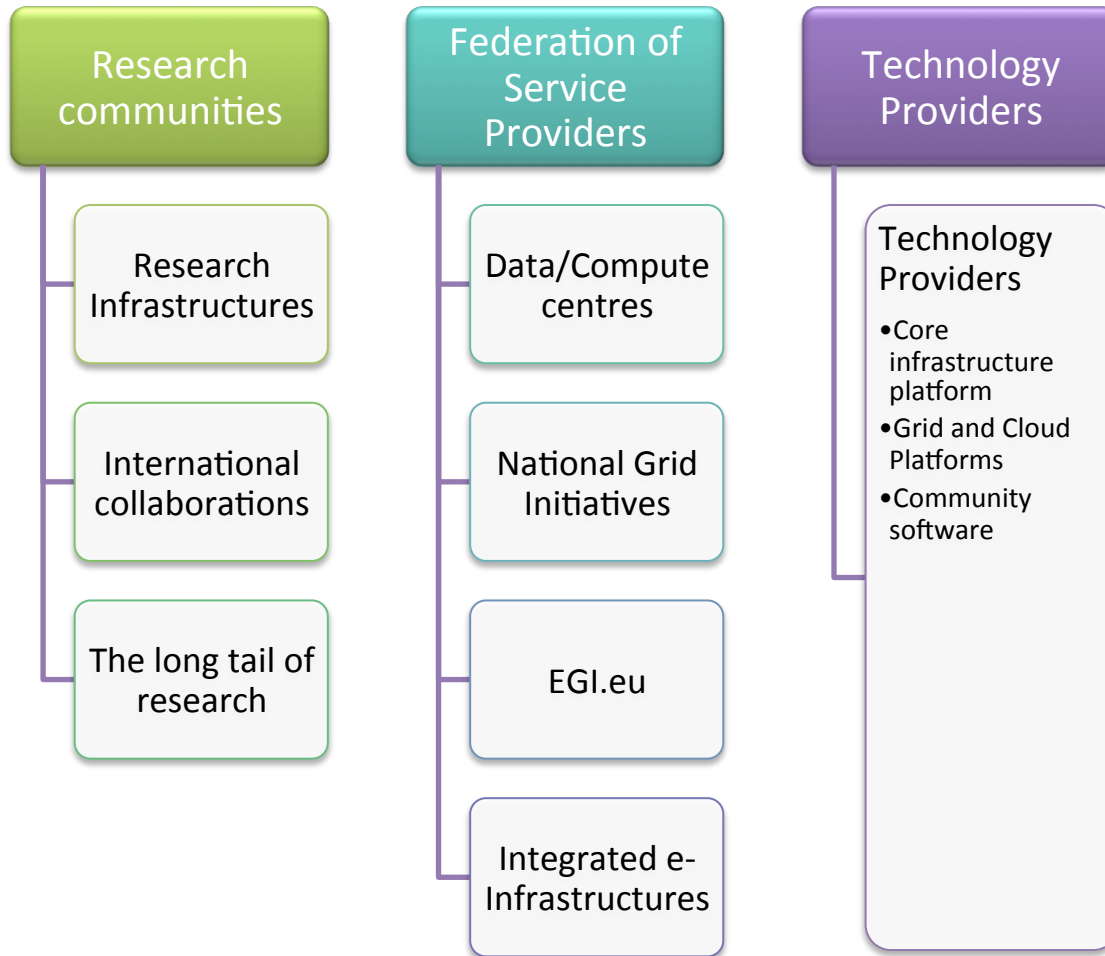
Research communities

Research Infrastructures

International collaborations

The long tail of research

Federation of Service Providers

Data/Compute centres

National Grid Initiatives

EGI.eu

Integrated e-Infrastructures

Technology Providers

Technology Providers

•Core infrastructure platform
•Grid and Cloud Platforms
•Community software